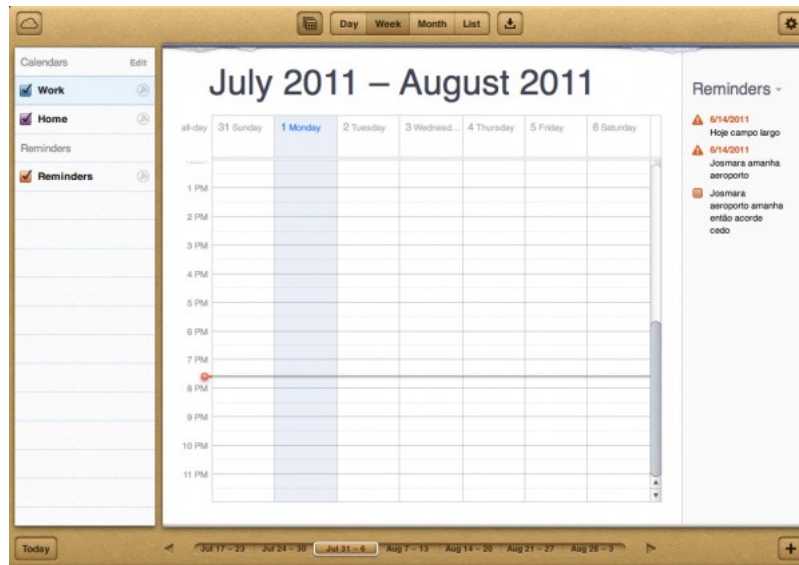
Day Week Month List

Calendars Edit
Work
Home
Reminders
Reminders

July 2011 – August 2011

| all-day | 31 Sunday | 1 Monday | 2 Tuesday | 3 Wednesd... | 4 Thursday | 5 Friday | 6 Saturday |
|---|---|---|---|---|---|---|---|

1 PM
2 PM
3 PM
4 PM
5 PM
6 PM
7 PM
8 PM
9 PM
10 PM
11 PM

Reminders

6/14/2011
Hoje campo largo

6/14/2011
Josmara amanha aeroporto

Josmara aeroporto amanha então acorde cedo

Today

Jul 17 – 23 Jul 24 – 30 Jul 31 – 6 Aug 7 – 13 Aug 14 – 20 Aug 21 – 27 Aug 28 – 3